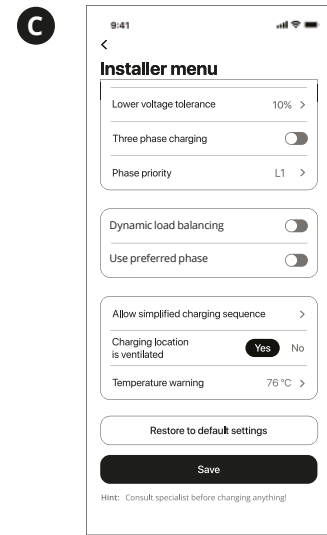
C

9:41

<

Installer menu

Lower voltage tolerance 10% >

Three phase charging

Phase priority L1 >

Dynamic load balancing

Use preferred phase

Allow simplified charging sequence >

Charging location is ventilated Yes No

Temperature warning 76 °C >

Restore to default settings

Save

Hint: Consult specialist before changing anything!